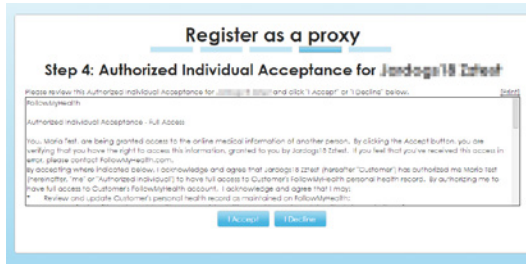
Register as a proxy

Step 4: Authorized Individual Acceptance for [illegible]

Please review this Authorized Individual Acceptance for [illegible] and click "I Accept" or "I Decline" below.

Print

FollowMyHealth

Authorized Individual Acceptance - Full Access

You, Maria Test, are being granted access to the online medical information of another person. By clicking the Accept button, you are verifying that you have the right to access this information, granted to you by Jordogs15 Eztest. If you feel that you've received this access in error, please contact FollowMyHealth.com.

By accepting where indicated below, I acknowledge and agree that Jordogs15 Eztest (hereafter "Customer") has authorized me Maria Test (hereafter, "me" or "Authorized Individual") to have full access to Customer's FollowMyHealth personal health records. By authorizing me to have full access to Customers FollowMyHealth account, I acknowledge and agree that I may:

* Review and update Customer's personal health record as maintained on FollowMyHealth;

I Accept

I Decline